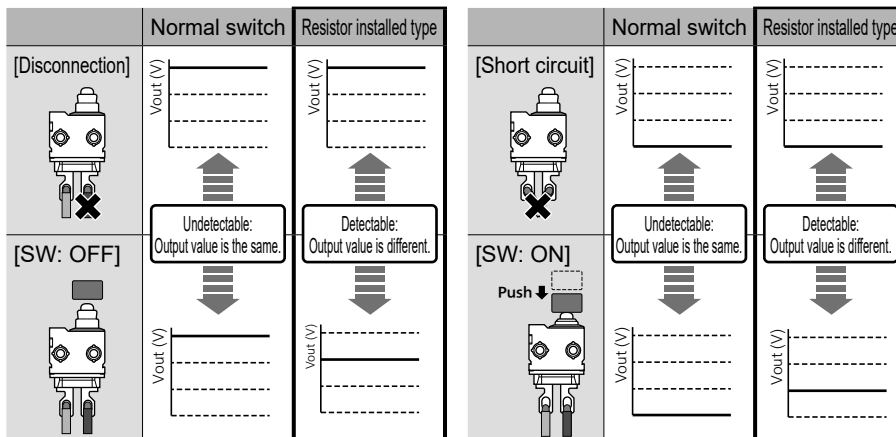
| | Normal switch | Resistor installed type |
|---|---|---|
| [Disconnection] | Vout (V) | Vout (V) |
| | Undetectable: Output value is the same. | Detectable: Output value is different. |
| [SW: OFF] | Vout (V) | Vout (V) |

| | Normal switch | Resistor installed type |
|---|---|---|
| [Short circuit] | Vout (V) | Vout (V) |
| | Undetectable: Output value is the same. | Detectable: Output value is different. |
| [SW: ON] Push | Vout (V) | Vout (V) |